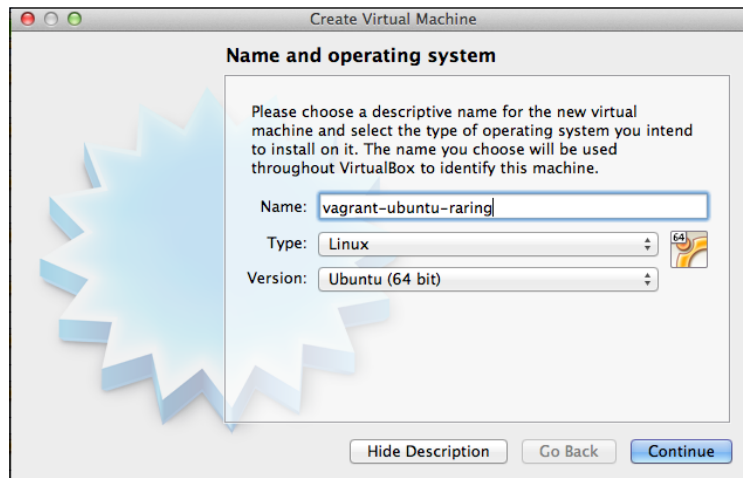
Create Virtual Machine

Name and operating system

Please choose a descriptive name for the new virtual machine and select the type of operating system you intend to install on it. The name you choose will be used throughout VirtualBox to identify this machine.

Name: vagrant-ubuntu-raring

Type: Linux

Version: Ubuntu (64 bit)

64

Hide Description | Go Back | Continue